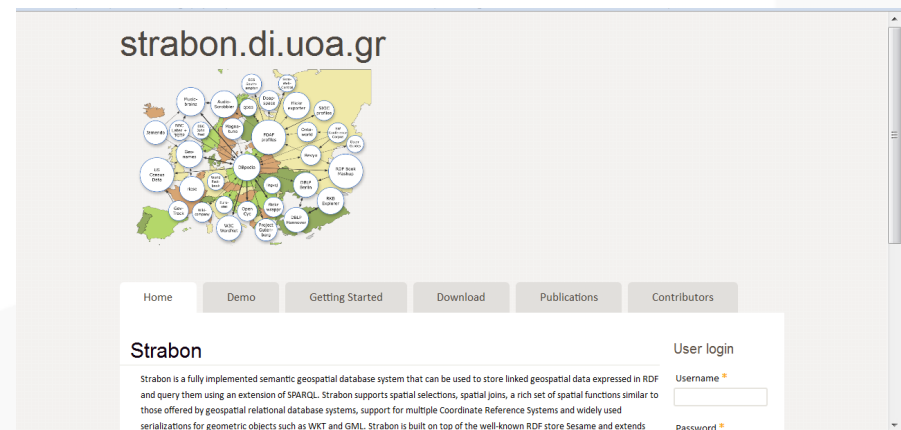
strabon.di.uoa.gr

Home | Demo | Getting Started | Download | Publications | Contributors

Strabon

Strabon is a fully implemented semantic geospatial database system that can be used to store linked geospatial data expressed in RDF and query them using an extension of SPARQL. Strabon supports spatial selections, spatial joins, a rich set of spatial functions similar to those offered by geospatial relational database systems, support for multiple Coordinate Reference Systems and widely used serializations for geometric objects such as WKT and GML. Strabon is built on top of the well-known RDF store Sesame and extends

User login

Username *

Password *